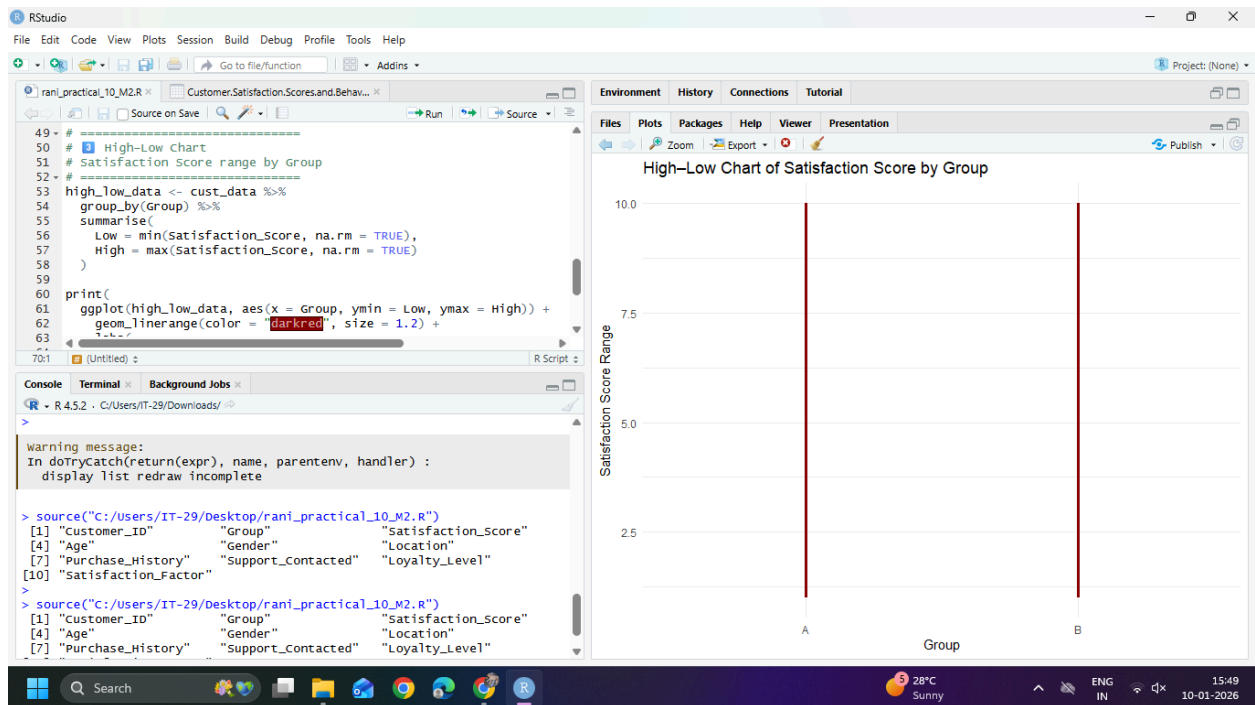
RStudio

File Edit Code View Plots Session Build Debug Profile Tools Help

Go to file/function Addins Project: (None)

rani_practical_10_M2.R × Customer.Satisfaction.Scores.and.Behav... ×

Source on Save Run Source

49 # ==============================
50 # 3 High-Low Chart
51 # Satisfaction Score range by Group
52 # ==============================
53 high_low_data <- cust_data %>%
54   group_by(Group) %>%
55   summarise(
56     Low = min(Satisfaction_Score, na.rm = TRUE),
57     High = max(Satisfaction_Score, na.rm = TRUE)
58   )
59
60 print(
61   ggplot(high_low_data, aes(x = Group, ymin = Low, ymax = High)) +
62     geom_linerange(color = "darkred", size = 1.2) +
63     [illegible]

70:1 (Untitled) R Script

Console Terminal × Background Jobs ×

R 4.5.2 · C:/Users/IT-29/Downloads/

>

Warning message:
In doTryCatch(return(expr), name, parentenv, handler) :
  display list redraw incomplete

> source("C:/Users/IT-29/Desktop/rani_practical_10_M2.R")
 [1] "Customer_ID"        "Group"              "Satisfaction_Score"
 [4] "Age"                "Gender"             "Location"
 [7] "Purchase_History"   "Support_Contacted"  "Loyalty_Level"
[10] "Satisfaction_Factor"
>
> source("C:/Users/IT-29/Desktop/rani_practical_10_M2.R")
 [1] "Customer_ID"        "Group"              "Satisfaction_Score"
 [4] "Age"                "Gender"             "Location"
 [7] "Purchase_History"   "Support_Contacted"  "Loyalty_Level"

Environment History Connections Tutorial

Files Plots Packages Help Viewer Presentation

Zoom Export Publish

High–Low Chart of Satisfaction Score by Group

10.0
7.5
5.0
2.5

Satisfaction Score Range

A B

Group

Search

28°C Sunny

ENG IN

15:49 10-01-2026